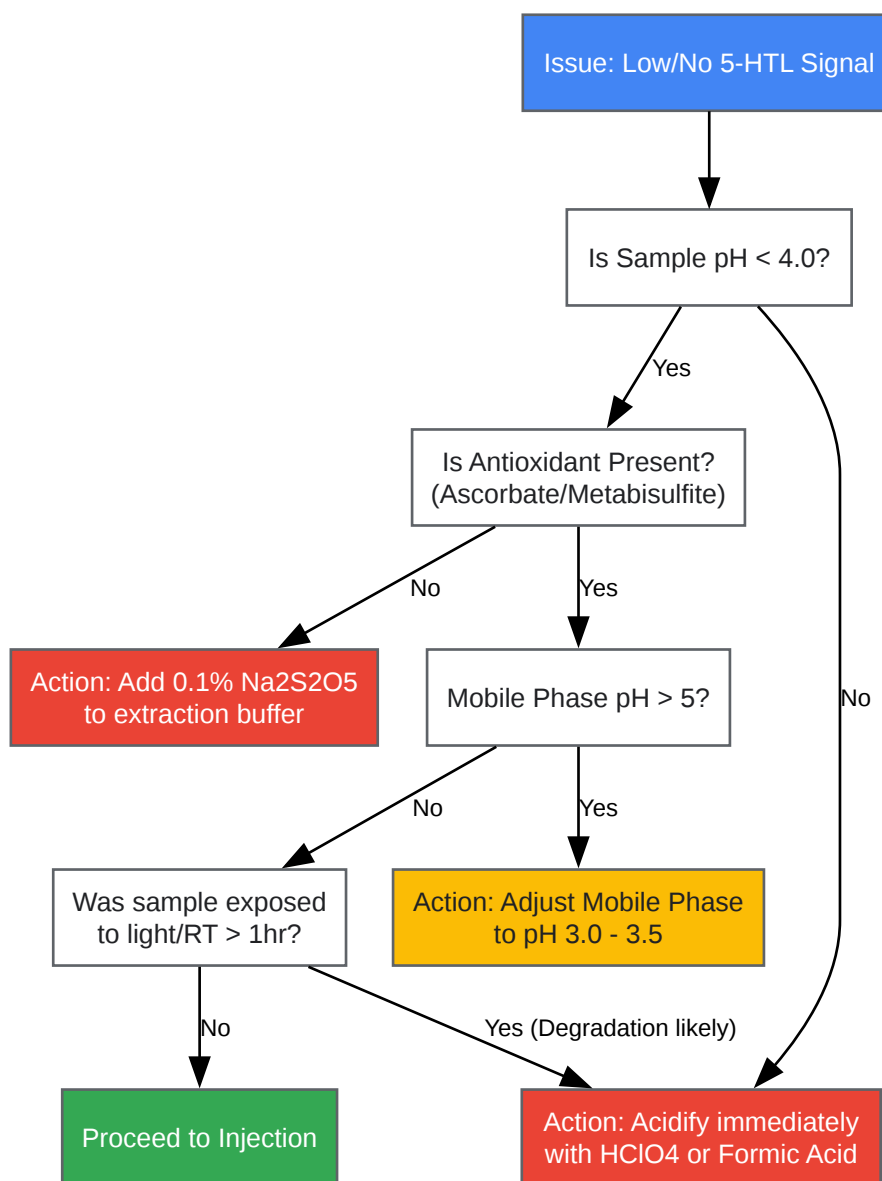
Issue: Low/No 5-HTL Signal

Is Sample pH < 4.0?

Yes

Is Antioxidant Present? (Ascorbate/Metabisulfite)

No

Yes

Action: Add 0.1% Na2S2O5 to extraction buffer

Mobile Phase pH > 5?

No

No

Yes

Was sample exposed to light/RT > 1hr?

Action: Adjust Mobile Phase to pH 3.0 - 3.5

No

Yes (Degradation likely)

Proceed to Injection

Action: Acidify immediately with HClO4 or Formic Acid